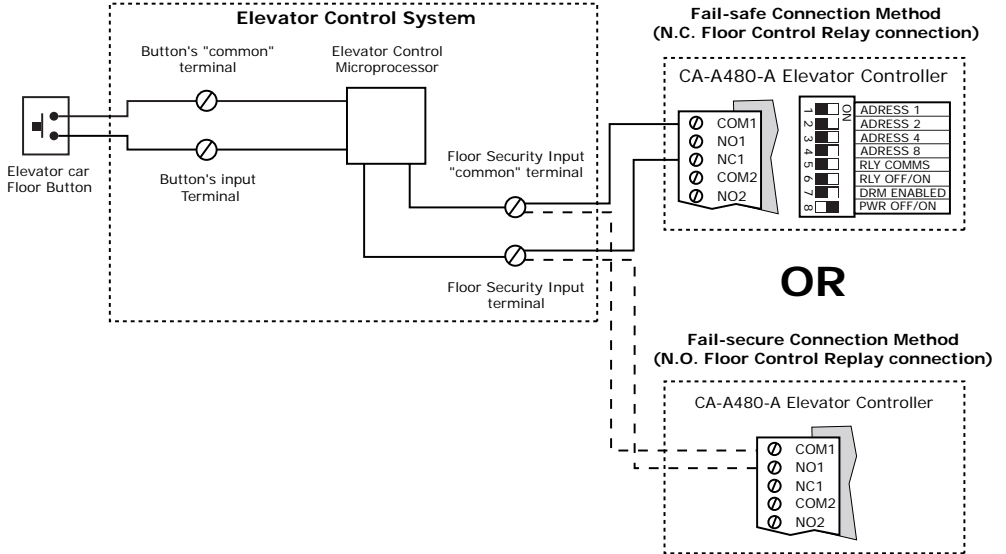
Elevator Control System

Button's "common" terminal

Elevator Control Microprocessor

Button's input Terminal

Elevator car Floor Button

Floor Security Input "common" terminal

Floor Security Input terminal

Fail-safe Connection Method
(N.C. Floor Control Relay connection)

CA-A480-A Elevator Controller

COM1
NO1
NC1
COM2
NO2

ON
1 ADRESS 1
2 ADRESS 2
3 ADRESS 4
4 ADRESS 8
5 RLY COMMS
6 RLY OFF/ON
7 DRM ENABLED
8 PWR OFF/ON

OR

Fail-secure Connection Method
(N.O. Floor Control Replay connection)

CA-A480-A Elevator Controller

COM1
NO1
NC1
COM2
NO2